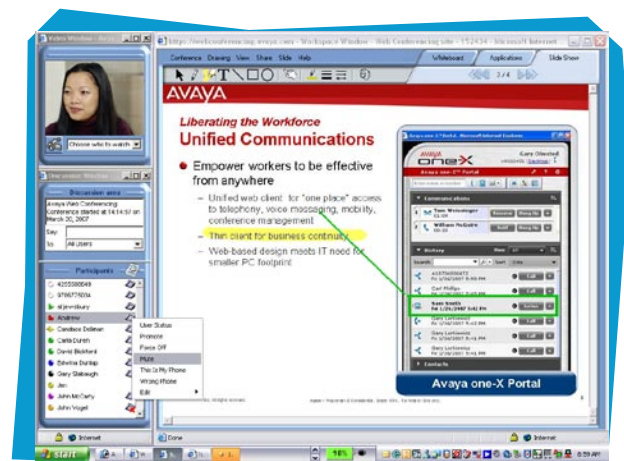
Video Window - Ava

Choose who to watch

Discussion area

Avaya Web Conferencing Conference started at 14:14:57 on March 20, 2007

Say:

To: All Users

Participants

4255550049

9796776034

aljmsbury

Andrew

Candace Dellman

Carla Dumh

David Blohlard

Edwina Dunlap

Gary Slabaugh

Jen

John McCarty

John Vogel

User Status

Promote

Force Off

PMM

This is My Phone

Wrong Phone

Edit

https://webconferencing.avaya.com - Workspace Window - Web Conferencing site - 152434 - Microsoft Internet

Conference Drawing View Share Slide Help

Whiteboard Applications Slide Show

3 / 4

AVAYA

Liberating the Workforce

Unified Communications

Empower workers to be effective from anywhere

– Unified web client for "one place" access to telephony, voice messaging, mobility, conference management

– Thin client for business continuity

– Web-based design meets IT need for smaller PC footprint

Avaya one-X Portal - Microsoft Internet Explorer

one-X

Gary Olmstead

Avaya one-X Portal

Communications

History

Sam Smith

Contacts

Avaya one-X Portal

Done

Internet

Internet

start

6:59 AM